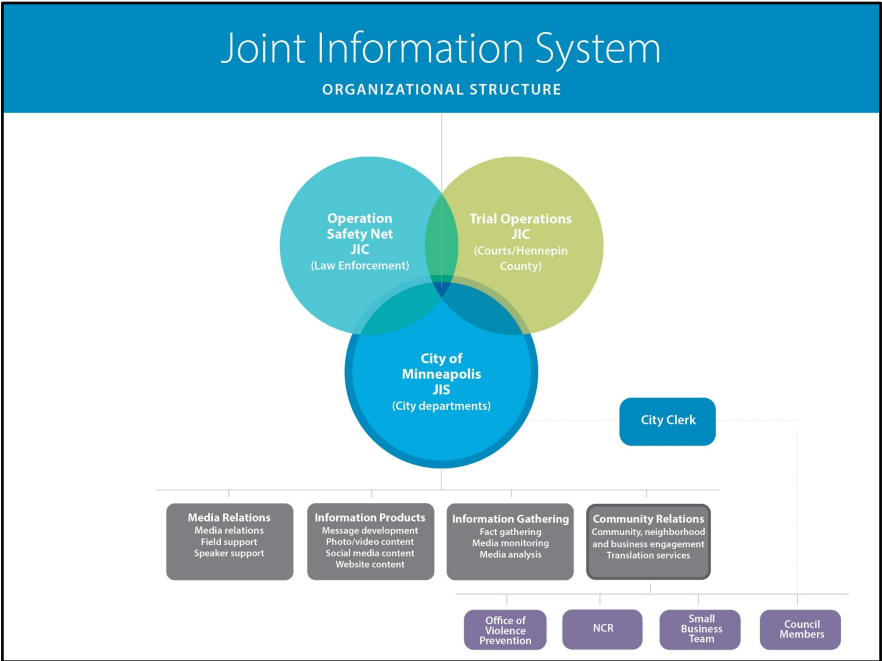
Joint Information System

ORGANIZATIONAL STRUCTURE

Operation Safety Net JIC
(Law Enforcement)

Trial Operations JIC
(Courts/Hennepin County)

City of Minneapolis JIS
(City departments)

City Clerk

Media Relations
Media relations
Field support
Speaker support

Information Products
Message development
Photo/video content
Social media content
Website content

Information Gathering
Fact gathering
Media monitoring
Media analysis

Community Relations
Community, neighborhood and business engagement
Translation services

Office of Violence Prevention

NCR

Small Business Team

Council Members